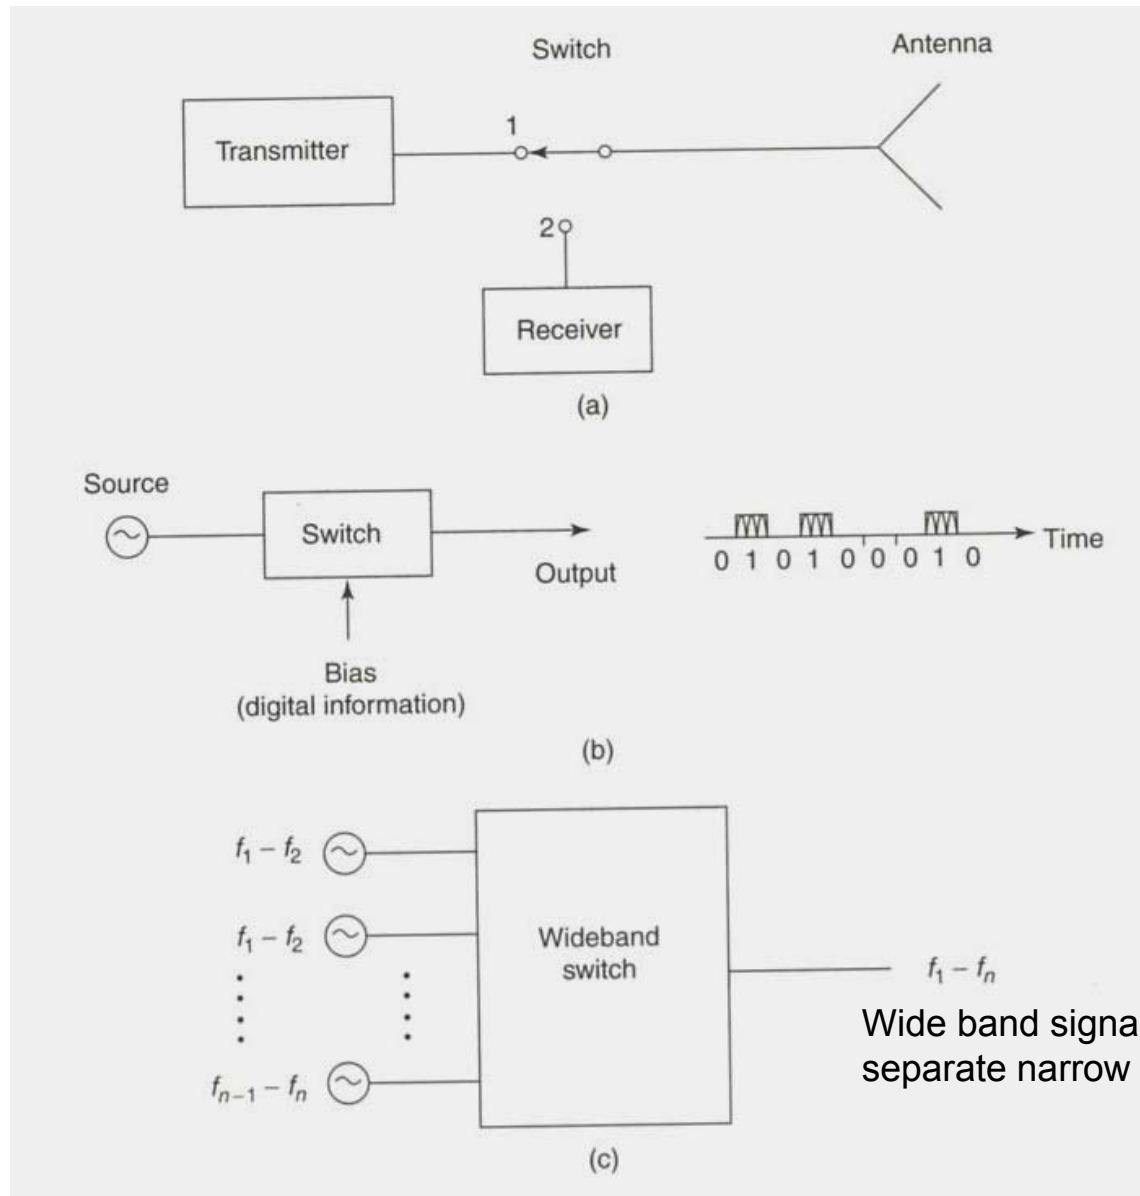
Switch

Antenna

Transmitter

1

2

Receiver

(a)

Source

Switch

Output

0 1 0 1 0 0 0 1 0

Time

Bias
(digital information)

(b)

$f_1 - f_2$

$f_1 - f_2$

$f_{n-1} - f_n$

Wideband switch

$f_1 - f_n$

Wide band signa
separate narrow

(c)